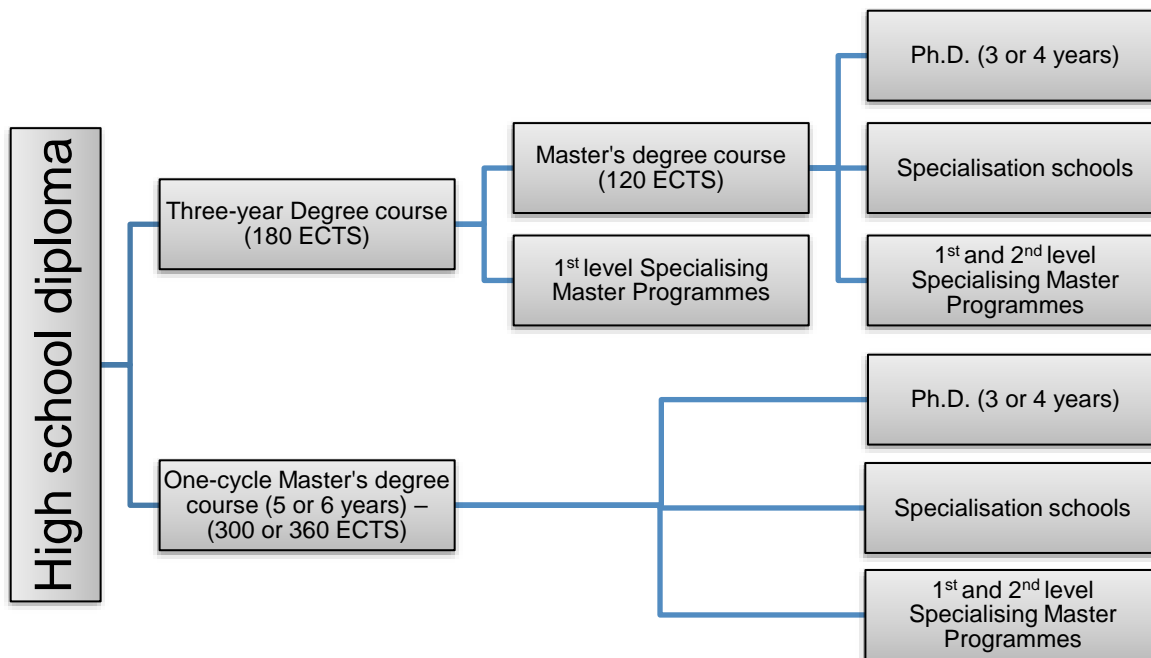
High school diploma

Three-year Degree course (180 ECTS)

Master's degree course (120 ECTS)

1$^{st}$ level Specialising Master Programmes

Ph.D. (3 or 4 years)

Specialisation schools

1$^{st}$ and 2$^{nd}$ level Specialising Master Programmes

One-cycle Master's degree course (5 or 6 years) – (300 or 360 ECTS)

Ph.D. (3 or 4 years)

Specialisation schools

1$^{st}$ and 2$^{nd}$ level Specialising Master Programmes